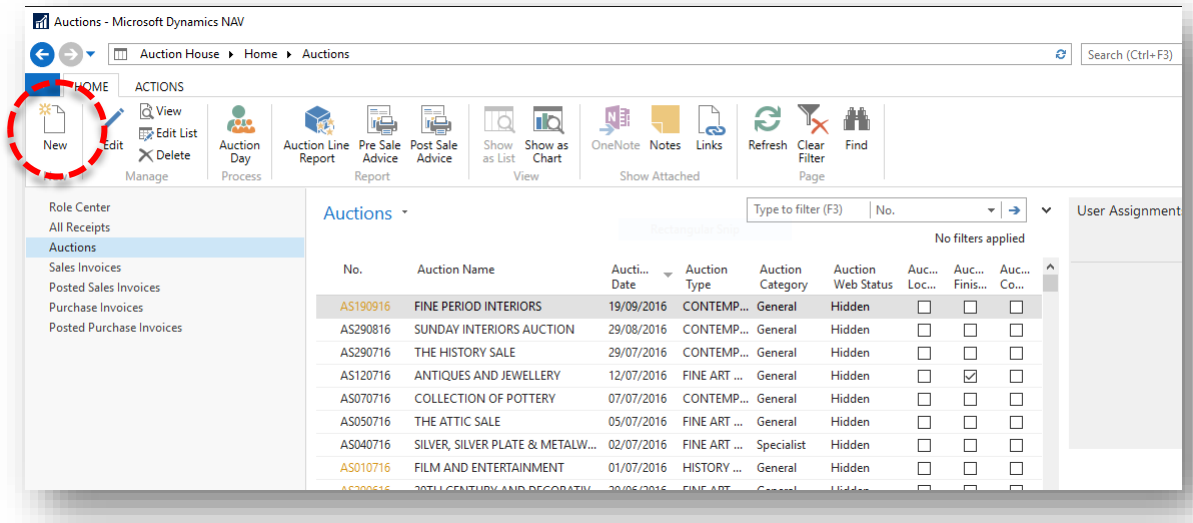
Auctions - Microsoft Dynamics NAV

Auction House ▸ Home ▸ Auctions

Search (Ctrl+F3)

HOME ACTIONS

New
Edit
View
Edit List
Delete
Manage
Auction Day
Process
Auction Line Report
Pre Sale Advice
Post Sale Advice
Report
Show as List
Show as Chart
View
OneNote
Notes
Links
Show Attached
Refresh
Clear Filter
Find
Page

Role Center
All Receipts
Auctions
Sales Invoices
Posted Sales Invoices
Purchase Invoices
Posted Purchase Invoices

Auctions

Type to filter (F3) | No.

No filters applied

User Assignment

| No. | Auction Name | Aucti... Date | Auction Type | Auction Category | Auction Web Status | Auc... Loc... | Auc... Finis... | Auc... Co... |
|---|---|---|---|---|---|---|---|---|
| AS190916 | FINE PERIOD INTERIORS | 19/09/2016 | CONTEMP... | General | Hidden | ☐ | ☐ | ☐ |
| AS290816 | SUNDAY INTERIORS AUCTION | 29/08/2016 | CONTEMP... | General | Hidden | ☐ | ☐ | ☐ |
| AS290716 | THE HISTORY SALE | 29/07/2016 | CONTEMP... | General | Hidden | ☐ | ☐ | ☐ |
| AS120716 | ANTIQUES AND JEWELLERY | 12/07/2016 | FINE ART ... | General | Hidden | ☐ | ☑ | ☐ |
| AS070716 | COLLECTION OF POTTERY | 07/07/2016 | CONTEMP... | General | Hidden | ☐ | ☐ | ☐ |
| AS050716 | THE ATTIC SALE | 05/07/2016 | FINE ART ... | General | Hidden | ☐ | ☐ | ☐ |
| AS040716 | SILVER, SILVER PLATE & METALW... | 02/07/2016 | FINE ART ... | Specialist | Hidden | ☐ | ☐ | ☐ |
| AS010716 | FILM AND ENTERTAINMENT | 01/07/2016 | HISTORY ... | General | Hidden | ☐ | ☐ | ☐ |
| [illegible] | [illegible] | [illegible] | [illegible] | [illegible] | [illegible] | | | |